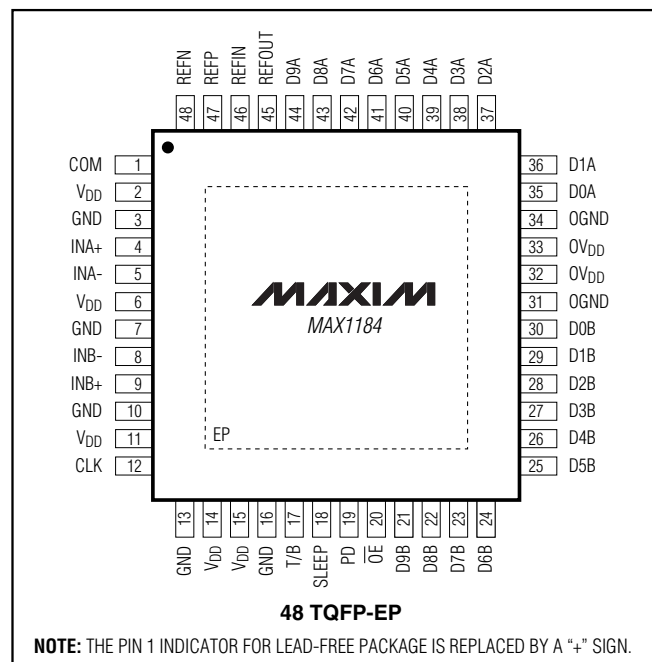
REFN 48
REFP 47
REFIN 46
REFOUT 45
D9A 44
D8A 43
D7A 42
D6A 41
D5A 40
D4A 39
D3A 38
D2A 37

COM 1
$V_{DD}$ 2
GND 3
INA+ 4
INA- 5
$V_{DD}$ 6
GND 7
INB- 8
INB+ 9
GND 10
$V_{DD}$ 11
CLK 12

36 D1A
35 D0A
34 OGND
33 $OV_{DD}$
32 $OV_{DD}$
31 OGND
30 D0B
29 D1B
28 D2B
27 D3B
26 D4B
25 D5B

MAXIM
MAX1184
EP

13 GND
14 $V_{DD}$
15 $V_{DD}$
16 GND
17 T/B
18 SLEEP
19 PD
20 $\overline{OE}$
21 D9B
22 D8B
23 D7B
24 D6B

48 TQFP-EP

NOTE: THE PIN 1 INDICATOR FOR LEAD-FREE PACKAGE IS REPLACED BY A "+" SIGN.